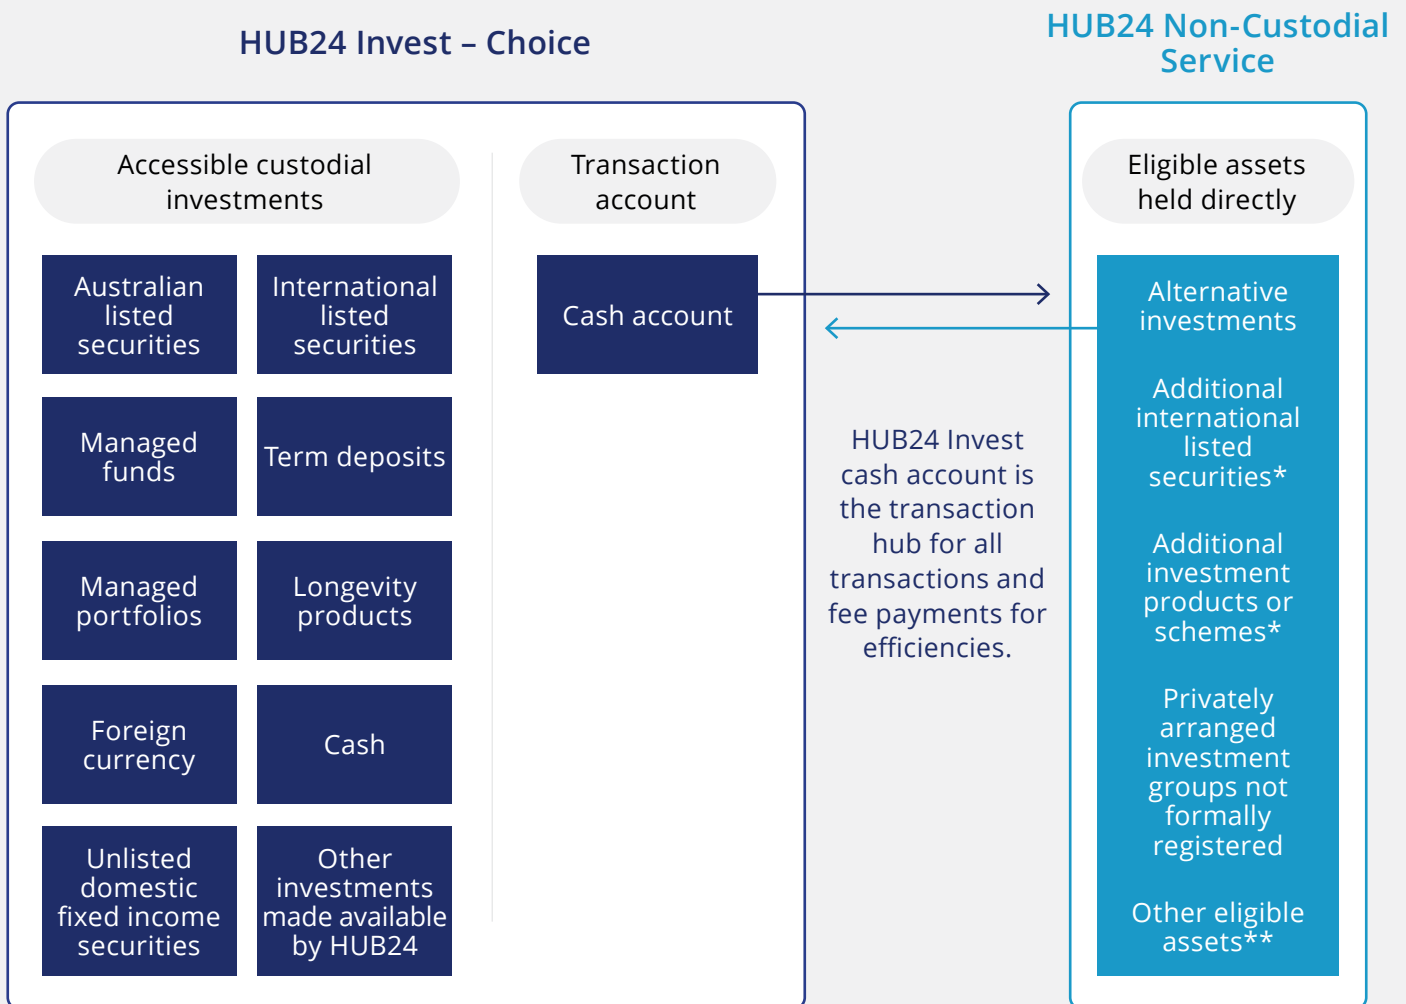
HUB24 Invest – Choice

HUB24 Non-Custodial Service

Accessible custodial investments

Australian listed securities

International listed securities

Managed funds

Term deposits

Managed portfolios

Longevity products

Foreign currency

Cash

Unlisted domestic fixed income securities

Other investments made available by HUB24

Transaction account

Cash account

HUB24 Invest cash account is the transaction hub for all transactions and fee payments for efficiencies.

Eligible assets held directly

Alternative investments

Additional international listed securities*

Additional investment products or schemes*

Privately arranged investment groups not formally registered

Other eligible assets**